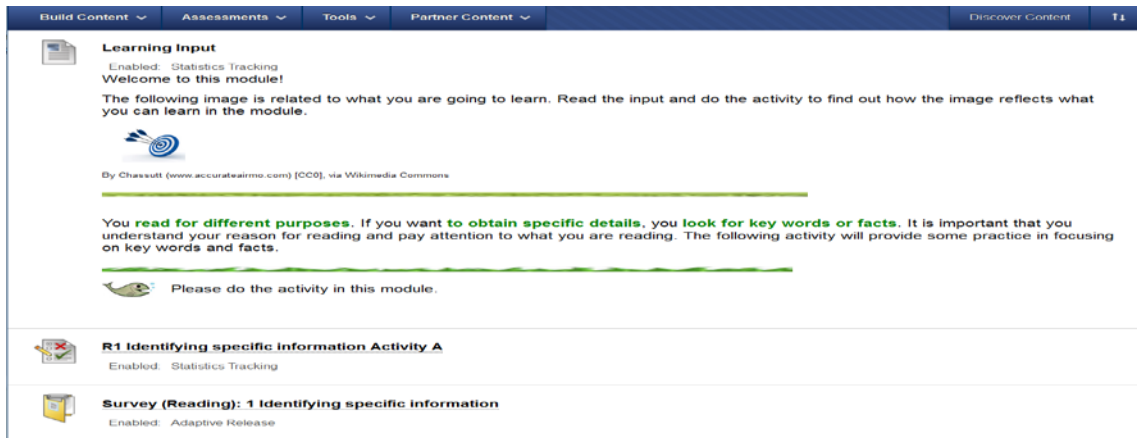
Build Content ⌄ Assessments ⌄ Tools ⌄ Partner Content ⌄ Discover Content ⇅

Learning Input

Enabled: Statistics Tracking

Welcome to this module!

The following image is related to what you are going to learn. Read the input and do the activity to find out how the image reflects what you can learn in the module.

By Chassutt (www.accurateairmo.com) [CC0], via Wikimedia Commons

You read for different purposes. If you want to obtain specific details, you look for key words or facts. It is important that you understand your reason for reading and pay attention to what you are reading. The following activity will provide some practice in focusing on key words and facts.

Please do the activity in this module.

R1 Identifying specific information Activity A

Enabled: Statistics Tracking

Survey (Reading): 1 Identifying specific information

Enabled: Adaptive Release